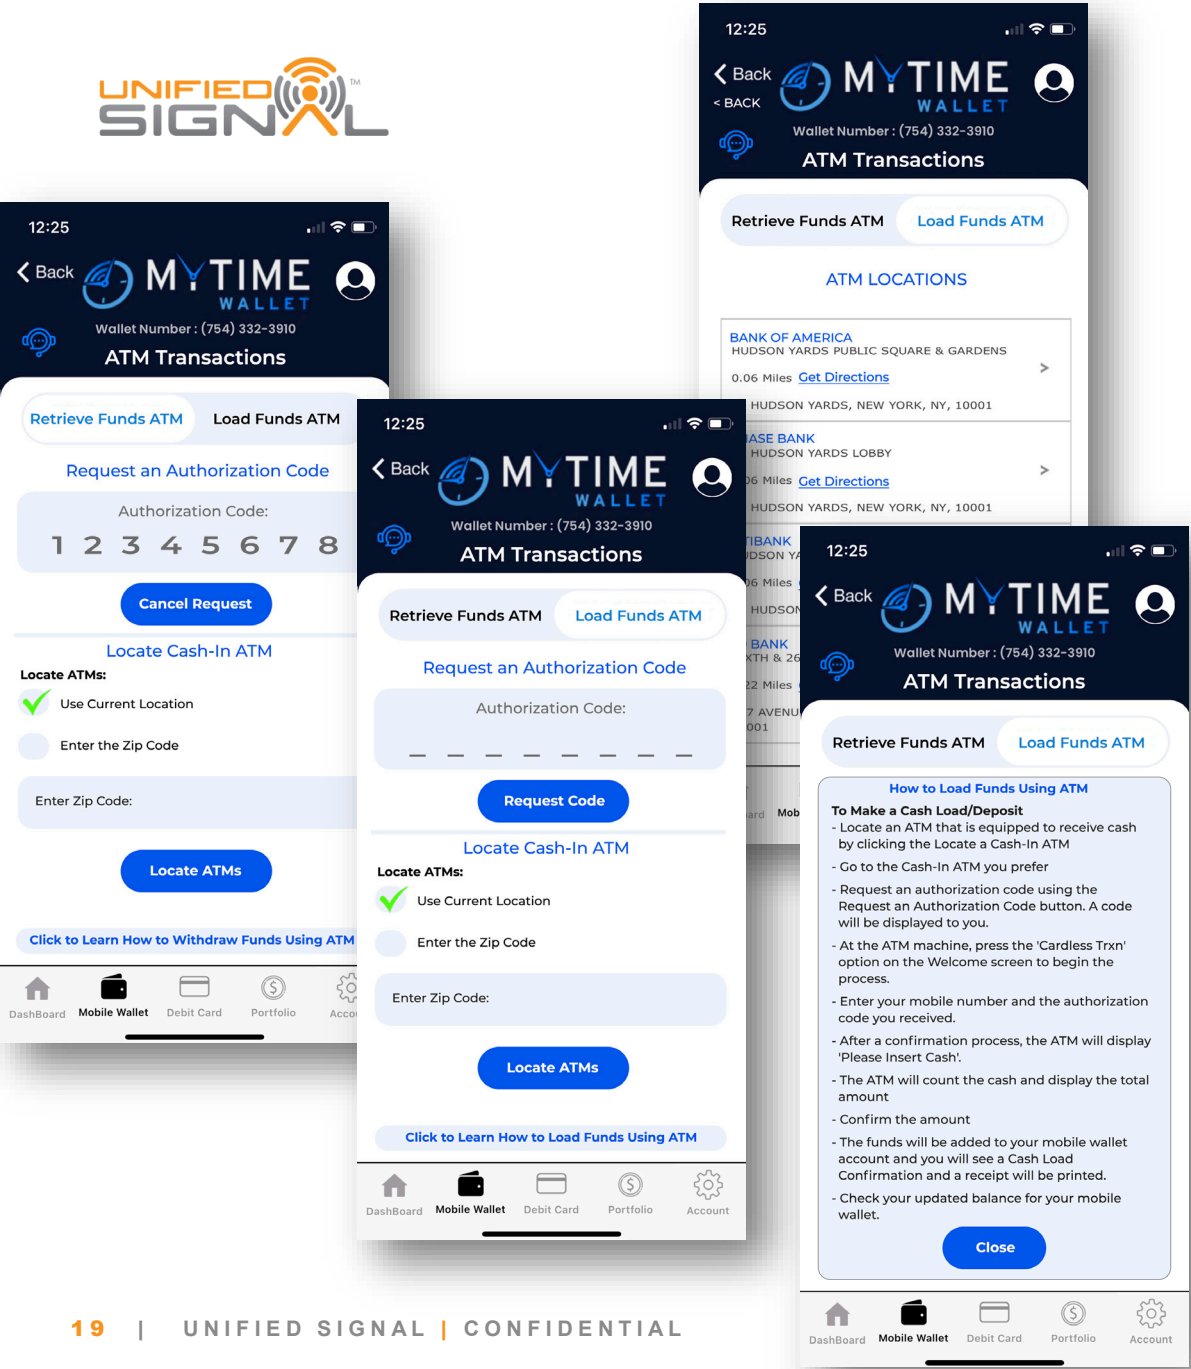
UNIFIED SIGNAL ™

12:25
Back
MYTIME WALLET
Wallet Number : (754) 332-3910
ATM Transactions
Retrieve Funds ATM
Load Funds ATM
Request an Authorization Code
Authorization Code:
1 2 3 4 5 6 7 8
Cancel Request
Locate Cash-In ATM
Locate ATMs:
Use Current Location
Enter the Zip Code
Enter Zip Code:
Locate ATMs
Click to Learn How to Withdraw Funds Using ATM
DashBoard Mobile Wallet Debit Card Portfolio Acco

12:25
Back
MYTIME WALLET
Wallet Number : (754) 332-3910
ATM Transactions
Retrieve Funds ATM
Load Funds ATM
Request an Authorization Code
Authorization Code:
_ _ _ _ _ _ _ _
Request Code
Locate Cash-In ATM
Locate ATMs:
Use Current Location
Enter the Zip Code
Enter Zip Code:
Locate ATMs
Click to Learn How to Load Funds Using ATM
DashBoard Mobile Wallet Debit Card Portfolio Account

12:25
Back
< BACK
MYTIME WALLET
Wallet Number : (754) 332-3910
ATM Transactions
Retrieve Funds ATM
Load Funds ATM
ATM LOCATIONS
BANK OF AMERICA
HUDSON YARDS PUBLIC SQUARE & GARDENS
0.06 Miles Get Directions
HUDSON YARDS, NEW YORK, NY, 10001
ASE BANK
HUDSON YARDS LOBBY
06 Miles Get Directions
HUDSON YARDS, NEW YORK, NY, 10001
IBANK
DSON YA
06 Miles
HUDSON
BANK
XTH & 26
22 Miles
7 AVENU
001
ard Mob

12:25
Back
MYTIME WALLET
Wallet Number : (754) 332-3910
ATM Transactions
Retrieve Funds ATM
Load Funds ATM
How to Load Funds Using ATM
To Make a Cash Load/Deposit
- Locate an ATM that is equipped to receive cash by clicking the Locate a Cash-In ATM
- Go to the Cash-In ATM you prefer
- Request an authorization code using the Request an Authorization Code button. A code will be displayed to you.
- At the ATM machine, press the 'Cardless Trxn' option on the Welcome screen to begin the process.
- Enter your mobile number and the authorization code you received.
- After a confirmation process, the ATM will display 'Please Insert Cash'.
- The ATM will count the cash and display the total amount
- Confirm the amount
- The funds will be added to your mobile wallet account and you will see a Cash Load Confirmation and a receipt will be printed.
- Check your updated balance for your mobile wallet.
Close
DashBoard Mobile Wallet Debit Card Portfolio Account

19 | UNIFIED SIGNAL | CONFIDENTIAL